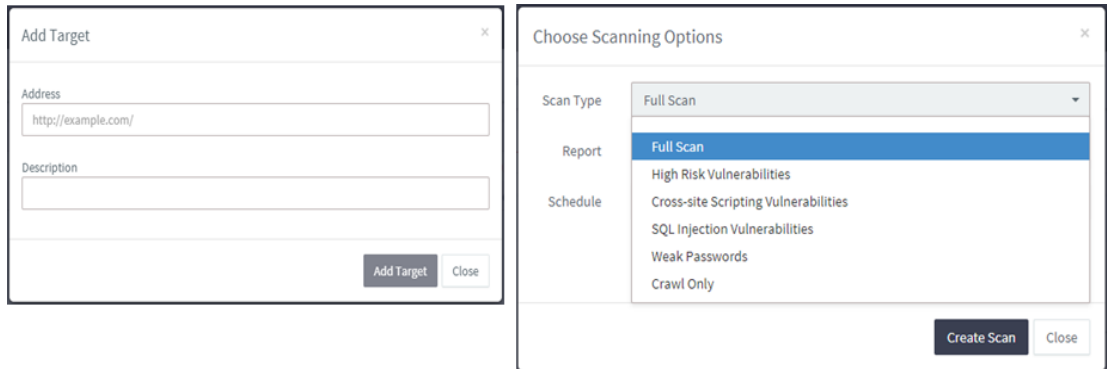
Add Target
×

Address
http://example.com/

Description

Add Target Close

Choose Scanning Options
×

Scan Type
Full Scan

Report

Schedule

Full Scan
High Risk Vulnerabilities
Cross-site Scripting Vulnerabilities
SQL Injection Vulnerabilities
Weak Passwords
Crawl Only

Create Scan Close